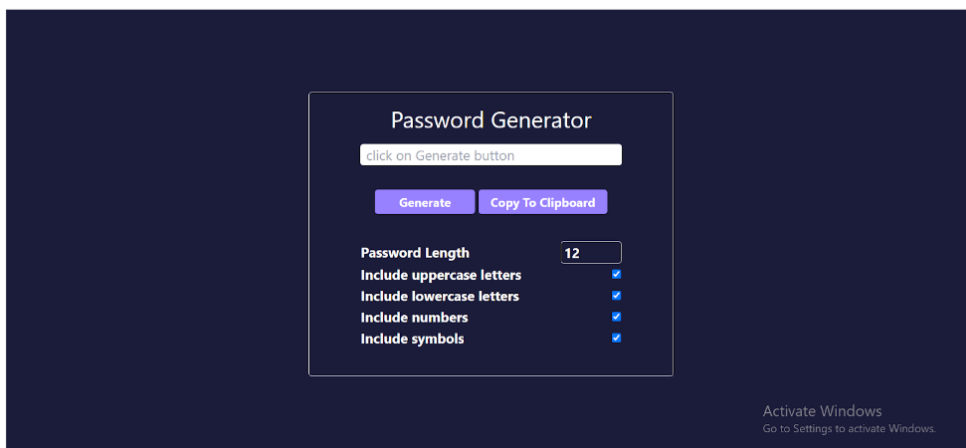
Password Generator

click on Generate button

Generate Copy To Clipboard

Password Length 12
Include uppercase letters
Include lowercase letters
Include numbers
Include symbols

Activate Windows
Go to Settings to activate Windows.